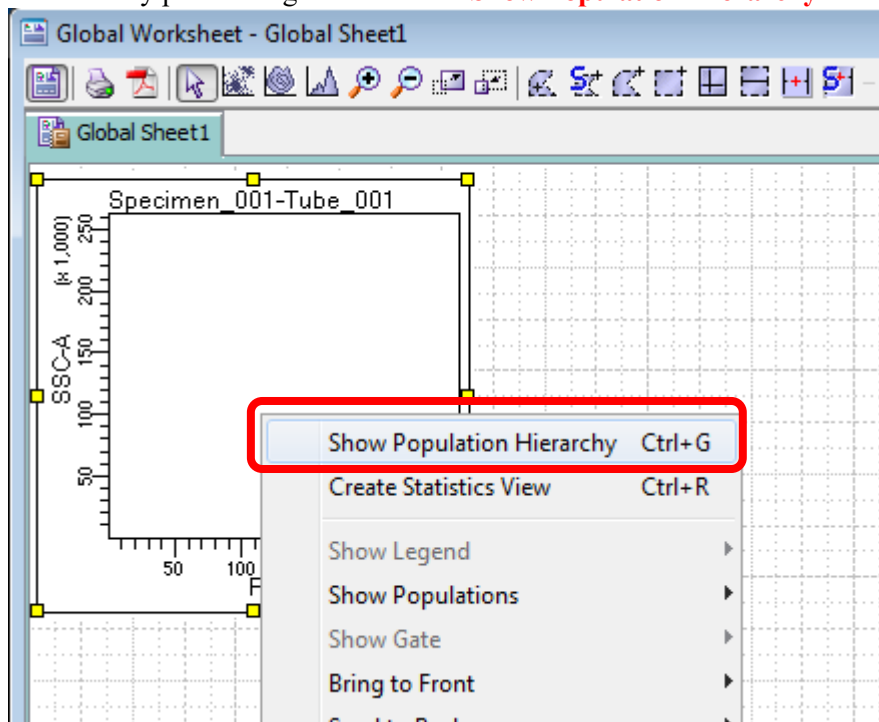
Global Worksheet - Global Sheet1

Global Sheet1

Specimen_001-Tube_001

SSC-A (x 1,000)

250
200
150
100
50

50
100

Show Population Hierarchy Ctrl+G
Create Statistics View Ctrl+R
Show Legend
Show Populations
Show Gate
Bring to Front